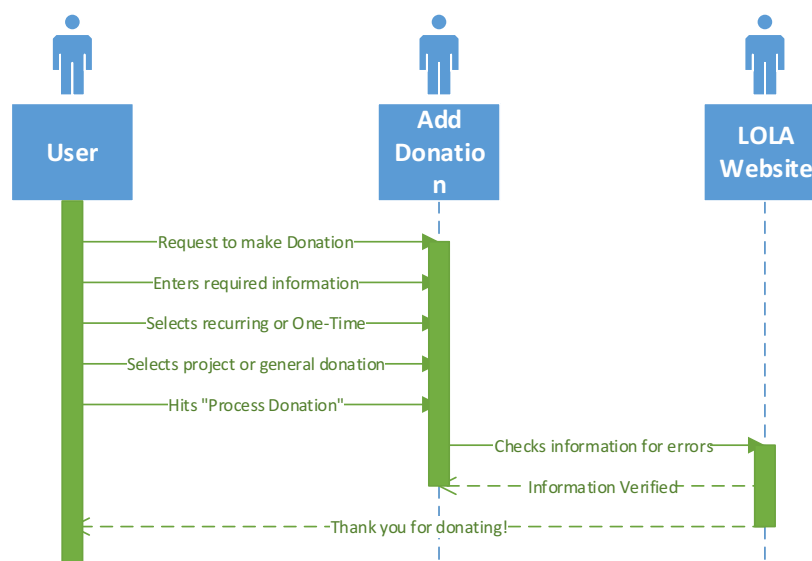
User

Add Donatio n

LOLA Website

Request to make Donation

Enters required information

Selects recurring or One-Time

Selects project or general donation

Hits "Process Donation"

Checks information for errors

Information Verified

Thank you for donating!